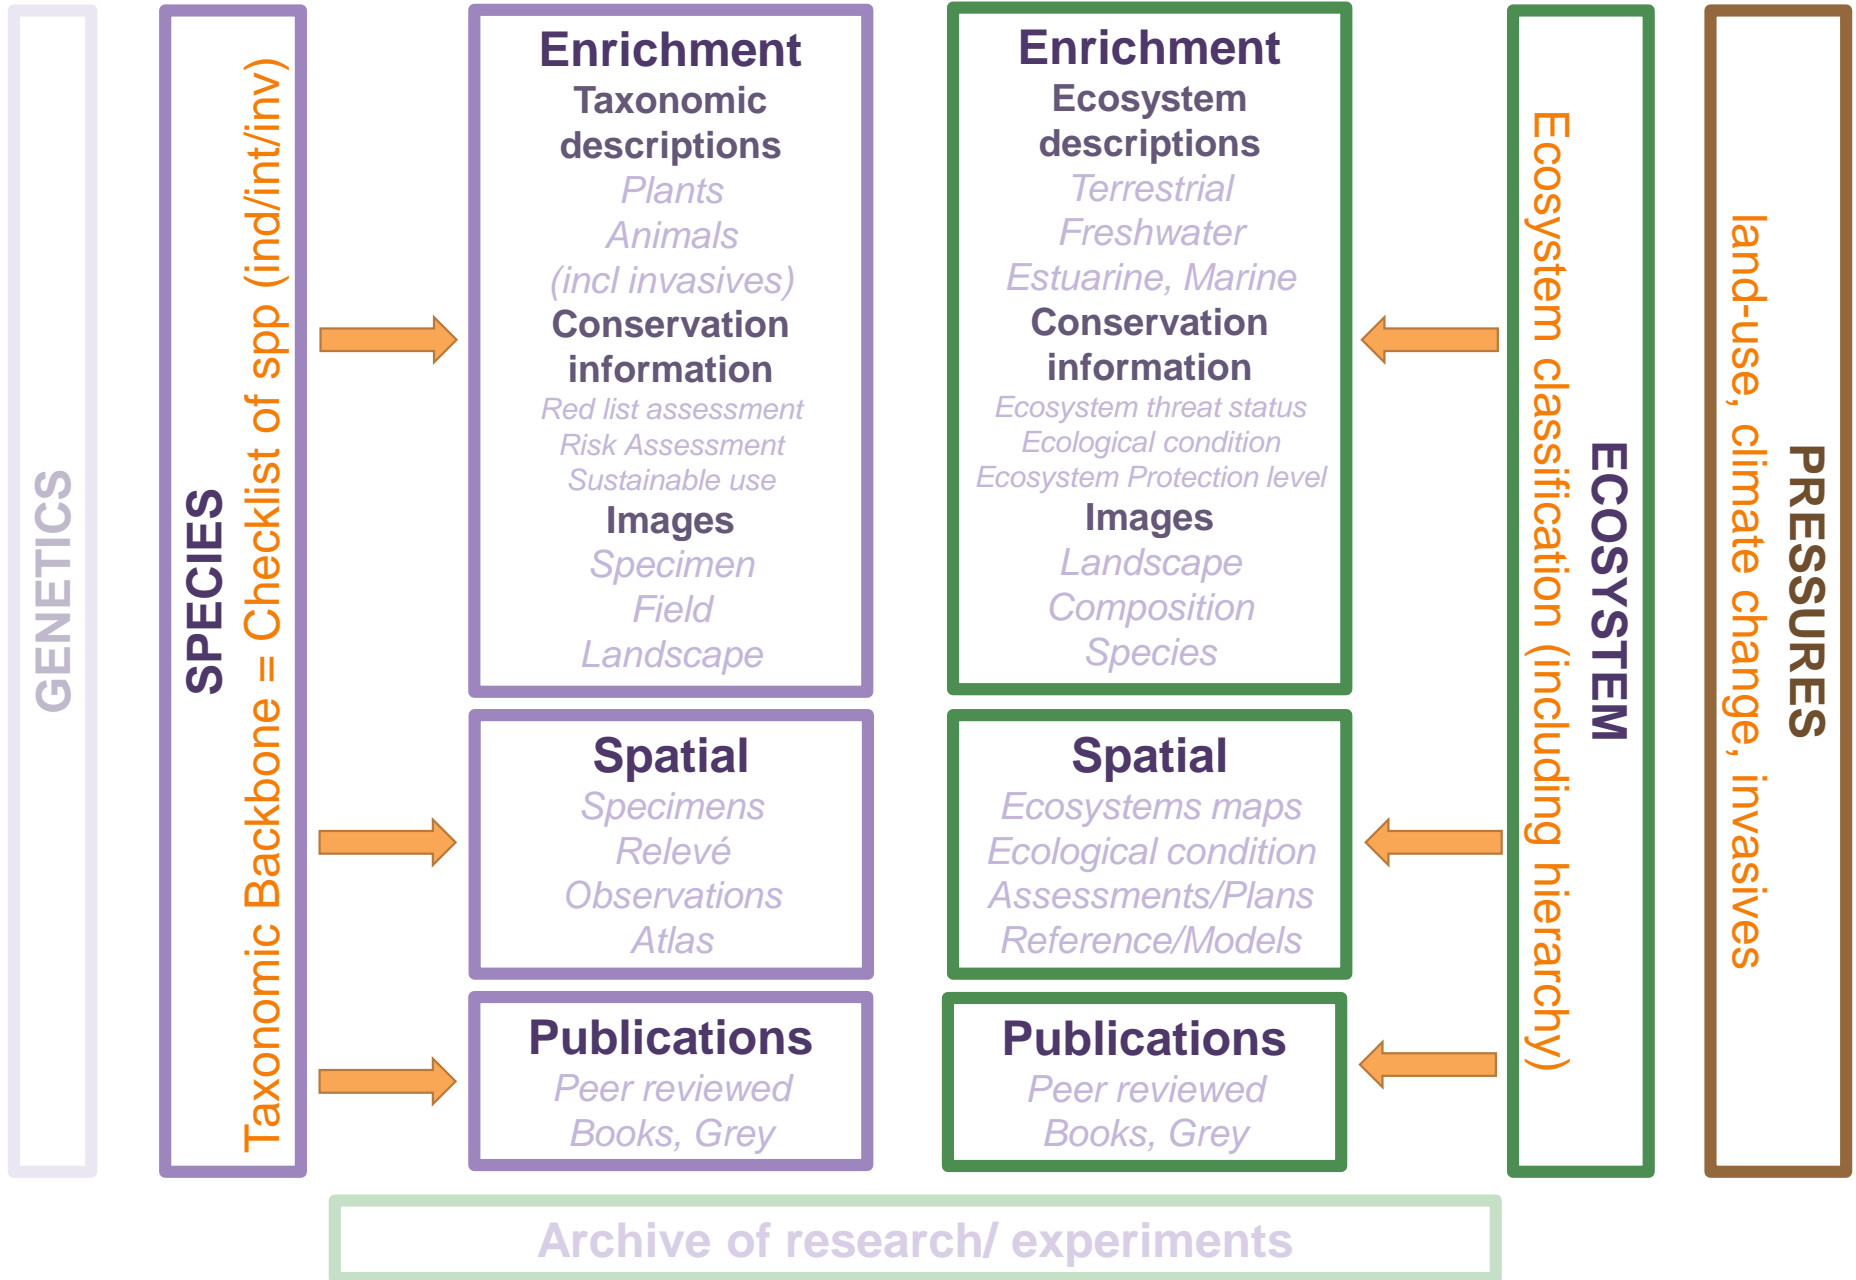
GENETICS

SPECIES
Taxonomic Backbone = Checklist of spp (ind/int/inv)

Enrichment
Taxonomic descriptions
Plants
Animals
(incl invasives)
Conservation information
Red list assessment
Risk Assessment
Sustainable use
Images
Specimen
Field
Landscape

Spatial
Specimens
Relevé
Observations
Atlas

Publications
Peer reviewed
Books, Grey

Enrichment
Ecosystem descriptions
Terrestrial
Freshwater
Estuarine, Marine
Conservation information
Ecosystem threat status
Ecological condition
Ecosystem Protection level
Images
Landscape
Composition
Species

Spatial
Ecosystems maps
Ecological condition
Assessments/Plans
Reference/Models

Publications
Peer reviewed
Books, Grey

ECOSYSTEM
Ecosystem classification (including hierarchy)

PRESSURES
land-use, climate change, invasives

Archive of research/ experiments